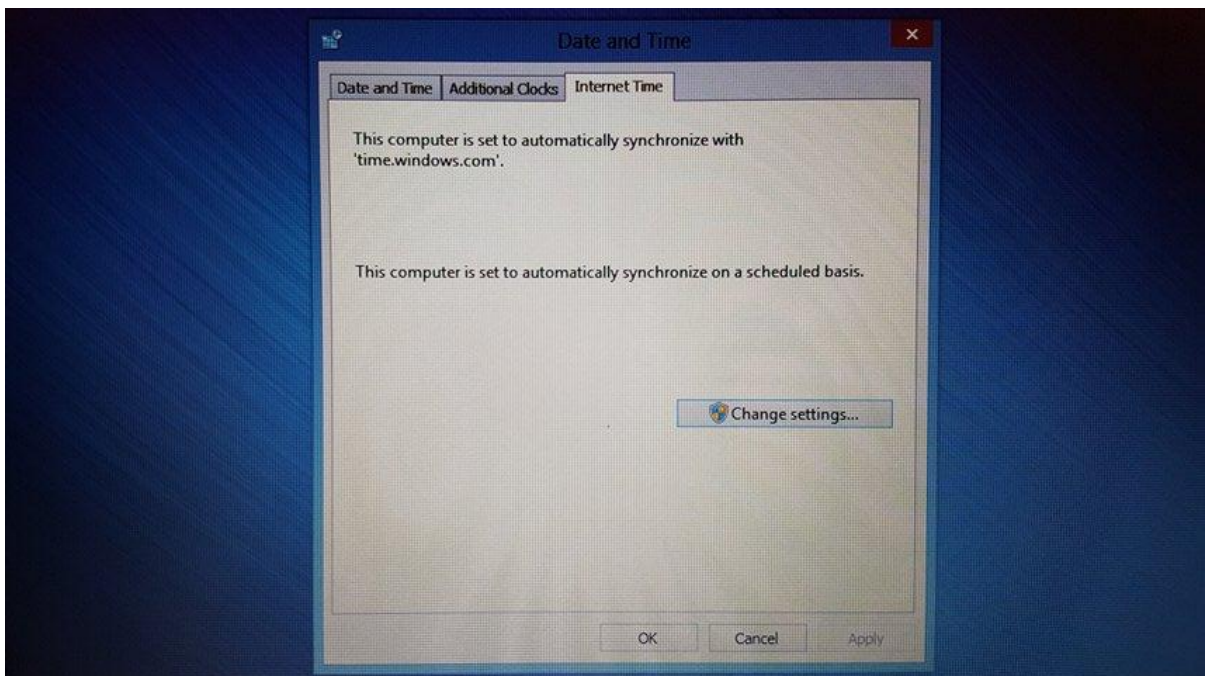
Date and Time

Date and Time | Additional Clocks | Internet Time

This computer is set to automatically synchronize with 'time.windows.com'.

This computer is set to automatically synchronize on a scheduled basis.

Change settings...

OK Cancel Apply